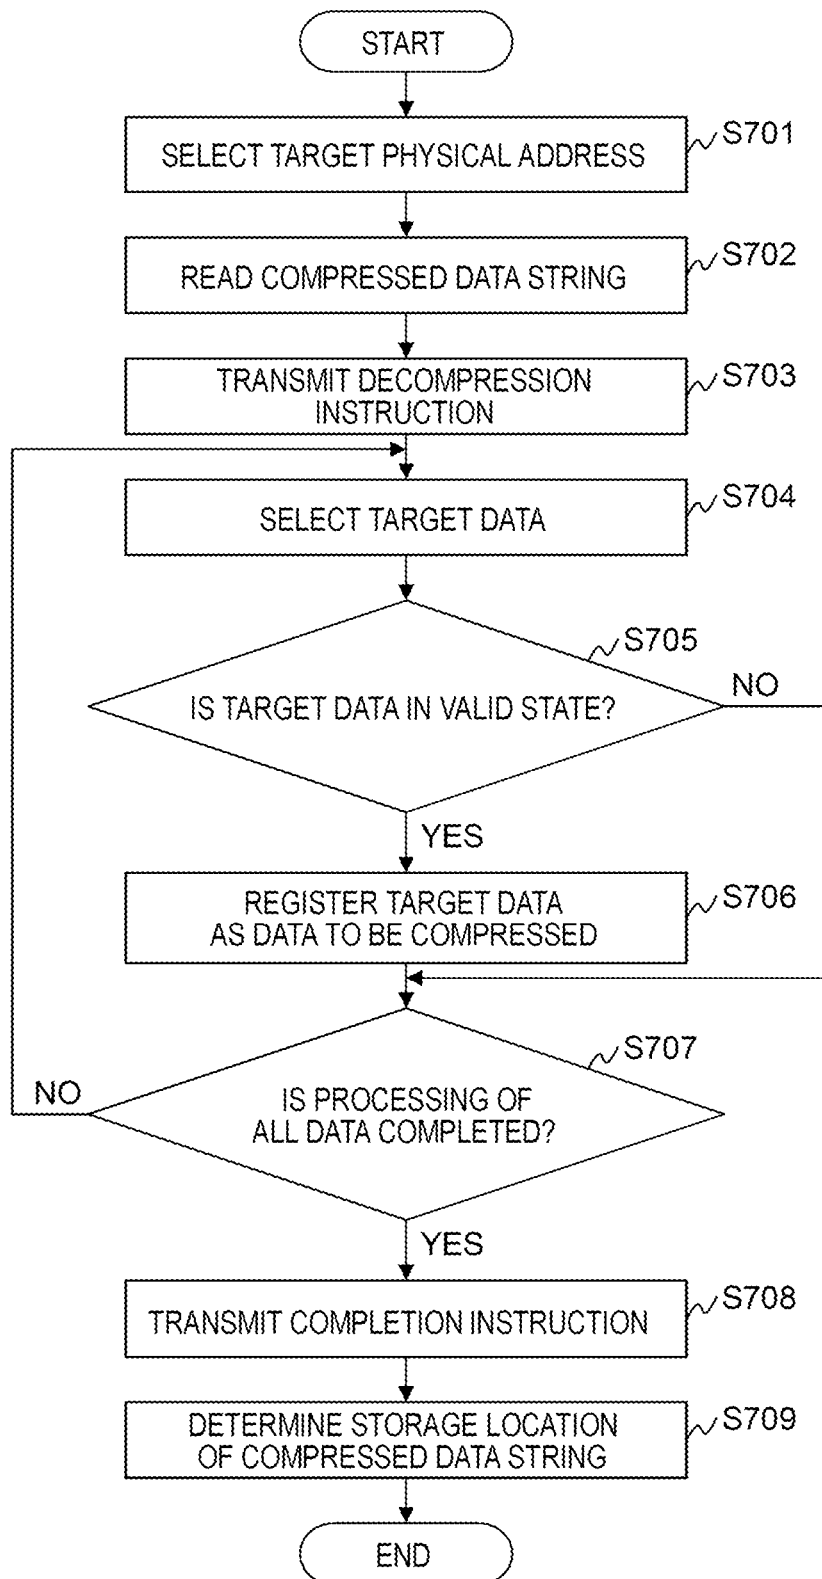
START

SELECT TARGET PHYSICAL ADDRESS
S701

READ COMPRESSED DATA STRING
S702

TRANSMIT DECOMPRESSION INSTRUCTION
S703

SELECT TARGET DATA
S704

S705
IS TARGET DATA IN VALID STATE?
NO

YES

REGISTER TARGET DATA AS DATA TO BE COMPRESSED
S706

S707
NO
IS PROCESSING OF ALL DATA COMPLETED?

YES

TRANSMIT COMPLETION INSTRUCTION
S708

DETERMINE STORAGE LOCATION OF COMPRESSED DATA STRING
S709

END